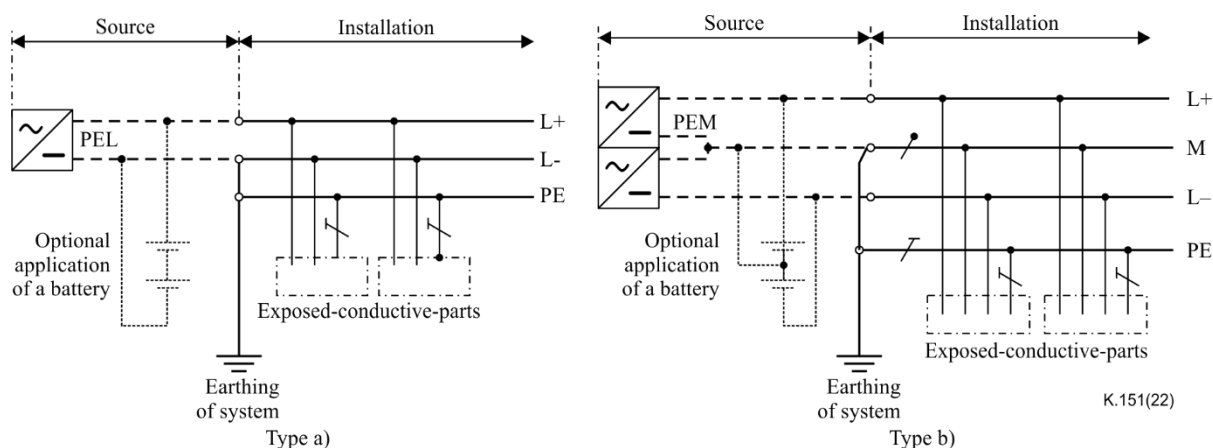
Source

Installation

PEL

L+

L-

PE

Optional application of a battery

Exposed-conductive-parts

Earthing of system

Type a)

Source

Installation

PEM

L+

M

L–

PE

Optional application of a battery

Exposed-conductive-parts

Earthing of system

Type b)

K.151(22)